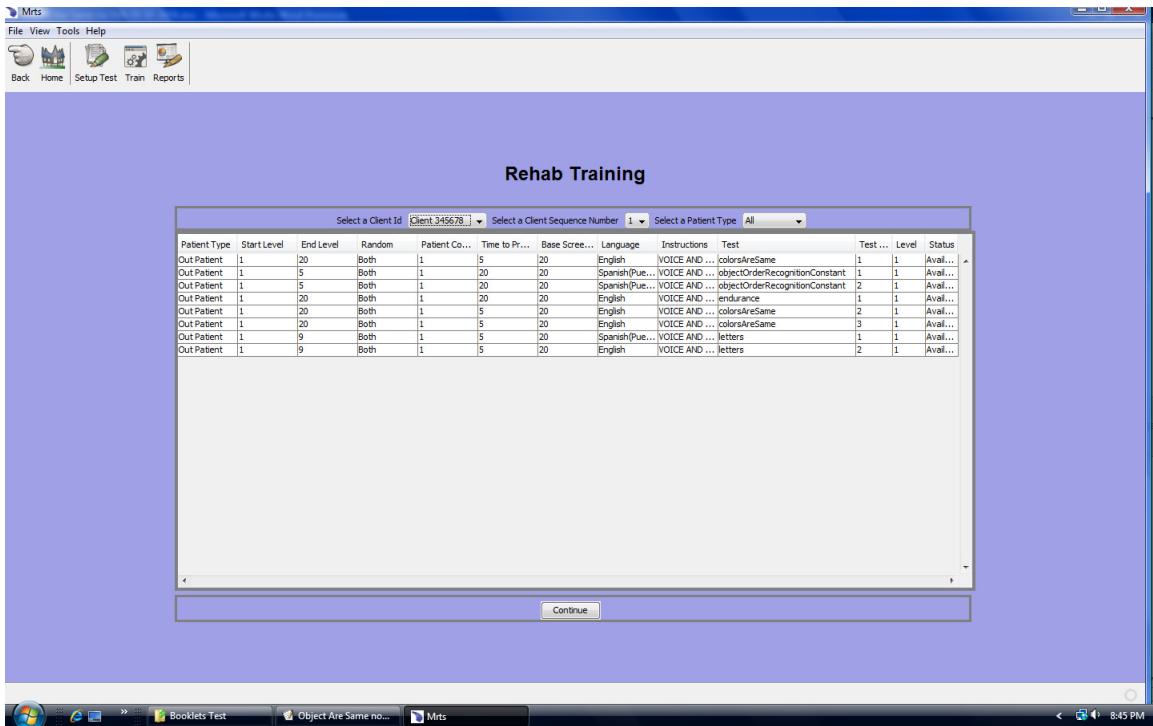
Mrts

File View Tools Help

Back Home Setup Test Train Reports

Rehab Training

Select a Client Id Client 345678 Select a Client Sequence Number 1 Select a Patient Type All

| Patient Type | Start Level | End Level | Random | Patient Co... | Time to Pr... | Base Scree... | Language | Instructions | Test | Test ... | Level | Status |
|---|---|---|---|---|---|---|---|---|---|---|---|---|
| Out Patient | 1 | 20 | Both | 1 | 5 | 20 | English | VOICE AND ... | colorsAreSame | 1 | 1 | Avail... |
| Out Patient | 1 | 5 | Both | 1 | 20 | 20 | Spanish(Pue... | VOICE AND ... | objectOrderRecognitionConstant | 1 | 1 | Avail... |
| Out Patient | 1 | 5 | Both | 1 | 20 | 20 | Spanish(Pue... | VOICE AND ... | objectOrderRecognitionConstant | 2 | 1 | Avail... |
| Out Patient | 1 | 20 | Both | 1 | 20 | 20 | English | VOICE AND ... | endurance | 1 | 1 | Avail... |
| Out Patient | 1 | 20 | Both | 1 | 5 | 20 | English | VOICE AND ... | colorsAreSame | 2 | 1 | Avail... |
| Out Patient | 1 | 20 | Both | 1 | 5 | 20 | English | VOICE AND ... | colorsAreSame | 3 | 1 | Avail... |
| Out Patient | 1 | 9 | Both | 1 | 5 | 20 | Spanish(Pue... | VOICE AND ... | letters | 1 | 1 | Avail... |
| Out Patient | 1 | 9 | Both | 1 | 5 | 20 | English | VOICE AND ... | letters | 2 | 1 | Avail... |

Continue

Booklets Test | Object Are Same no... | Mrts

8:45 PM